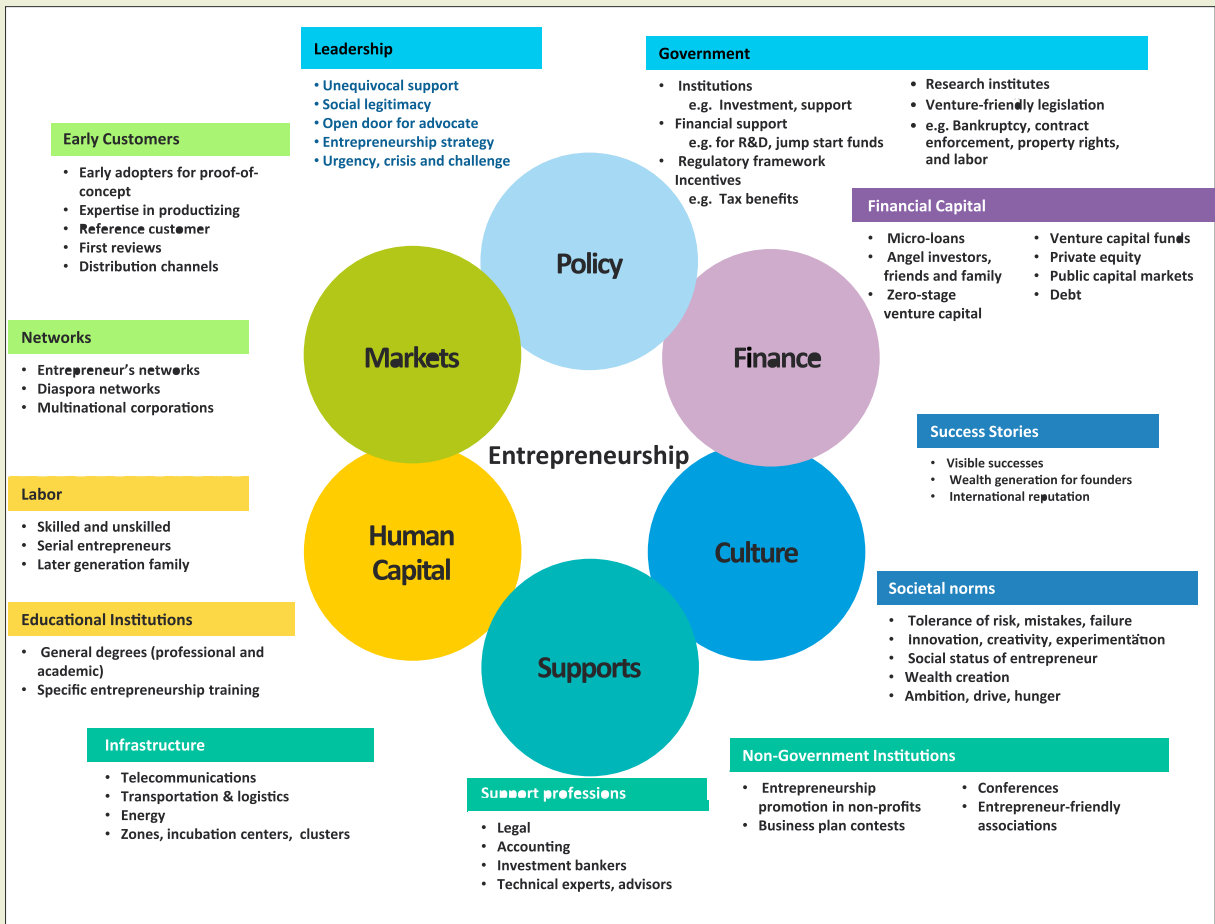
Leadership
• Unequivocal support
• Social legitimacy
• Open door for advocate
• Entrepreneurship strategy
• Urgency, crisis and challenge

Government
• Institutions
e.g. Investment, support
• Financial support
e.g. for R&D, jump start funds
• Regulatory framework Incentives
e.g. Tax benefits

• Research institutes
• Venture-friendly legislation
• e.g. Bankruptcy, contract enforcement, property rights, and labor

Early Customers
• Early adopters for proof-of-concept
• Expertise in productizing
• Reference customer
• First reviews
• Distribution channels

Financial Capital
• Micro-loans
• Angel investors, friends and family
• Zero-stage venture capital
• Venture capital funds
• Private equity
• Public capital markets
• Debt

Networks
• Entrepreneur's networks
• Diaspora networks
• Multinational corporations

Policy
Markets
Finance
Entrepreneurship
Human Capital
Culture
Supports

Success Stories
• Visible successes
• Wealth generation for founders
• International reputation

Labor
• Skilled and unskilled
• Serial entrepreneurs
• Later generation family

Societal norms
• Tolerance of risk, mistakes, failure
• Innovation, creativity, experimentation
• Social status of entrepreneur
• Wealth creation
• Ambition, drive, hunger

Educational Institutions
• General degrees (professional and academic)
• Specific entrepreneurship training

Infrastructure
• Telecommunications
• Transportation & logistics
• Energy
• Zones, incubation centers, clusters

Non-Government Institutions
• Entrepreneurship promotion in non-profits
• Business plan contests
• Conferences
• Entrepreneur-friendly associations

Support professions
• Legal
• Accounting
• Investment bankers
• Technical experts, advisors